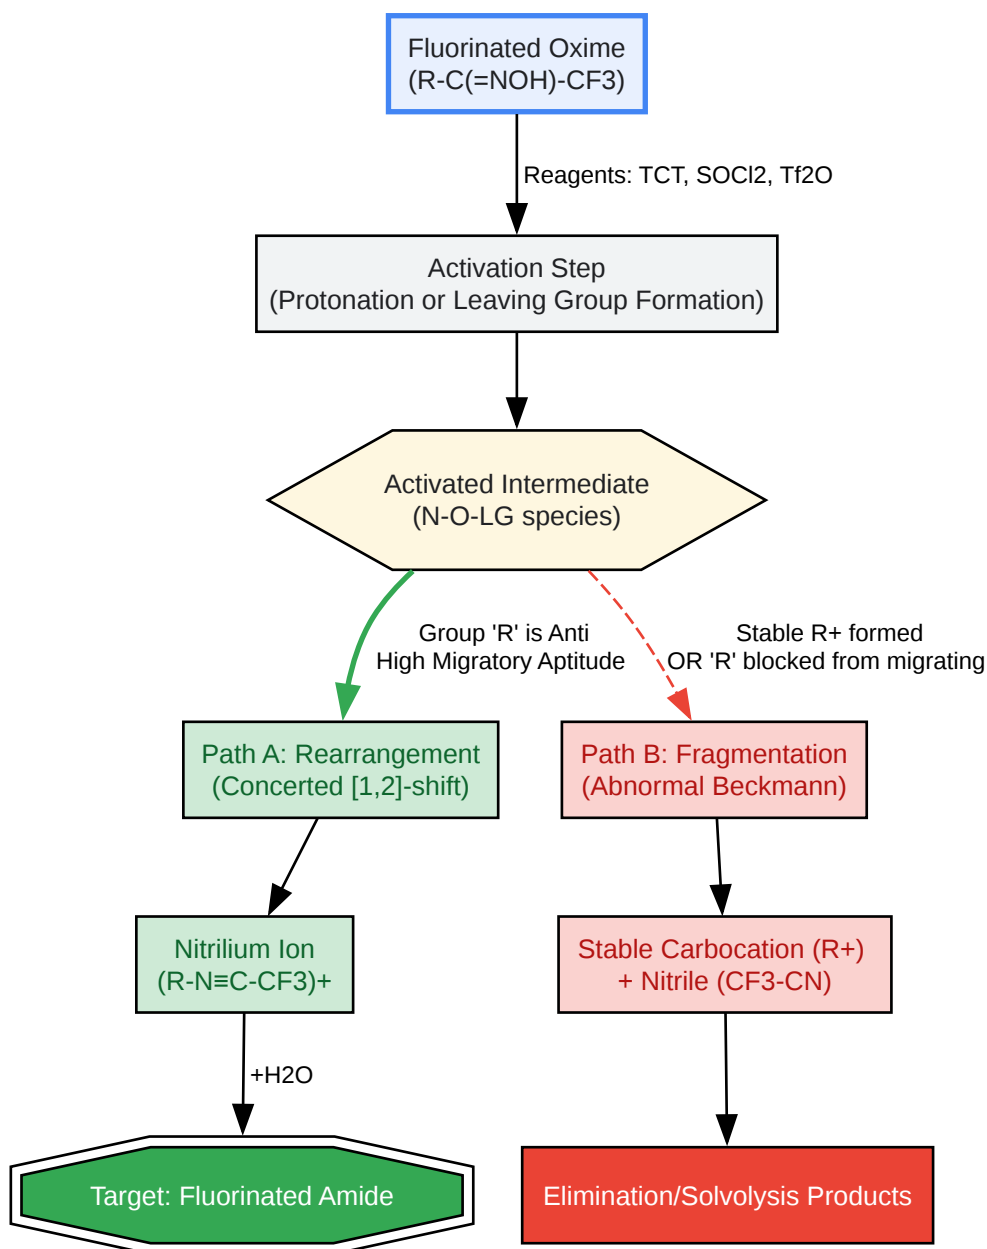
Fluorinated Oxime
(R-C(=NOH)-CF3)

Reagents: TCT, SOCl2, Tf2O

Activation Step
(Protonation or Leaving Group Formation)

Activated Intermediate
(N-O-LG species)

Group 'R' is Anti
High Migratory Aptitude

Stable R+ formed
OR 'R' blocked from migrating

Path A: Rearrangement
(Concerted [1,2]-shift)

Path B: Fragmentation
(Abnormal Beckmann)

Nitrilium Ion
(R-N≡C-CF3)+

Stable Carbocation (R+)
+ Nitrile (CF3-CN)

+H2O

Target: Fluorinated Amide

Elimination/Solvolysis Products